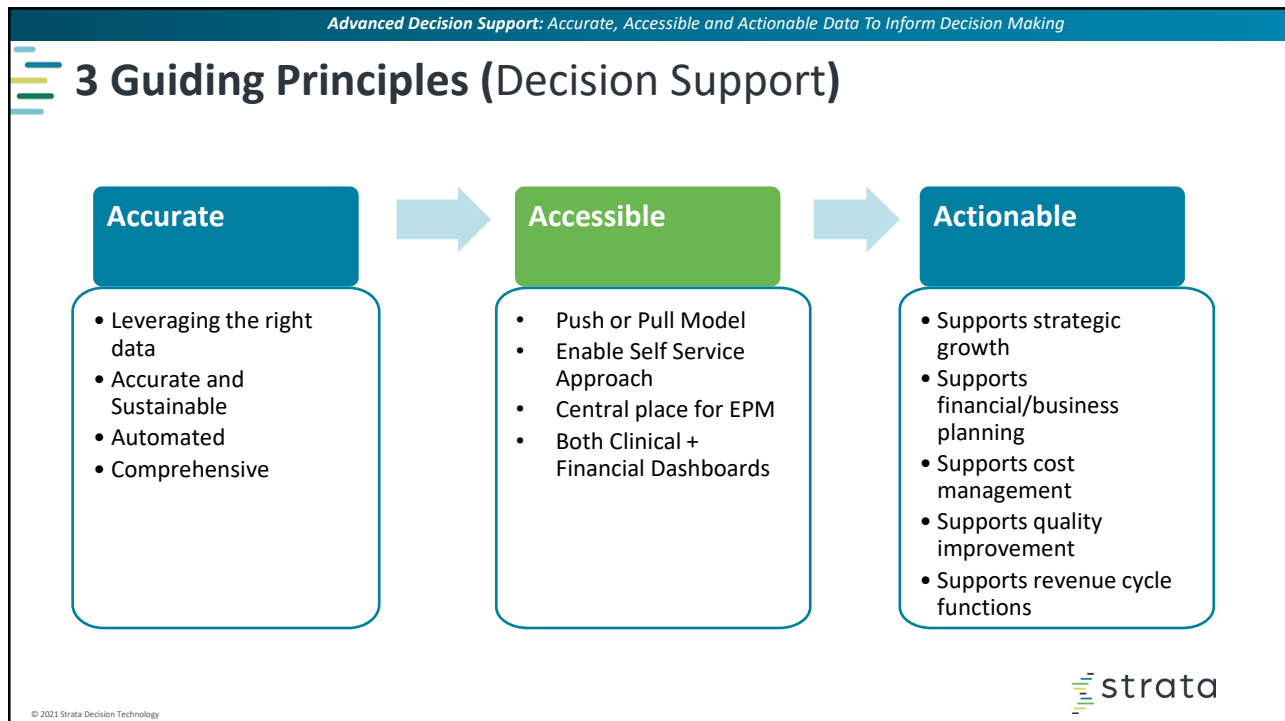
***Advanced Decision Support:*** *Accurate, Accessible and Actionable Data To Inform Decision Making*

**3 Guiding Principles (**Decision Support**)**

**Accurate**

- Leveraging the right data
- Accurate and Sustainable
- Automated
- Comprehensive

**Accessible**

- Push or Pull Model
- Enable Self Service Approach
- Central place for EPM
- Both Clinical + Financial Dashboards

**Actionable**

- Supports strategic growth
- Supports financial/business planning
- Supports cost management
- Supports quality improvement
- Supports revenue cycle functions

strata

© 2021 Strata Decision Technology